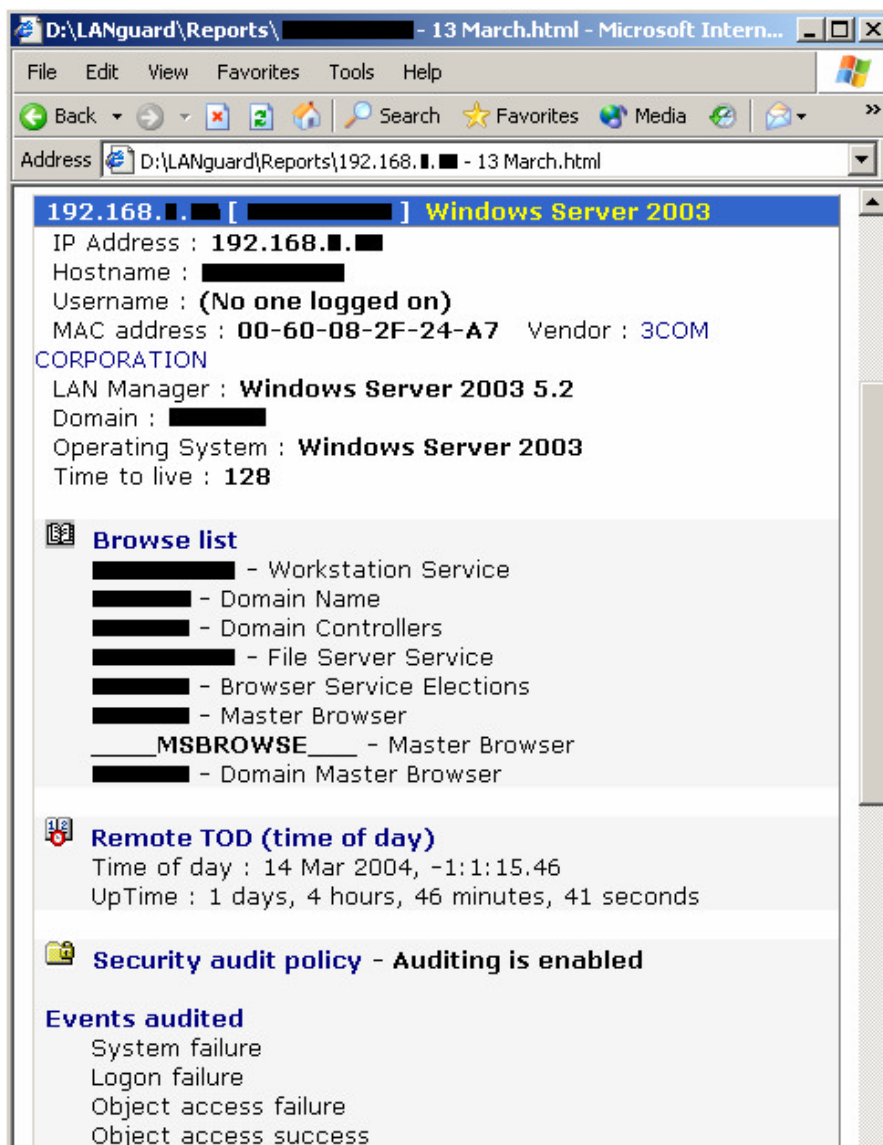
D:\LANguard\Reports\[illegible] - 13 March.html - Microsoft Intern...

File Edit View Favorites Tools Help

Back Search Favorites Media

Address D:\LANguard\Reports\192.168.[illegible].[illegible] - 13 March.html

192.168.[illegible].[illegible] [ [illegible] ] Windows Server 2003

IP Address : 192.168.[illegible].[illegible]
Hostname : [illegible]
Username : (No one logged on)
MAC address : 00-60-08-2F-24-A7 Vendor : 3COM CORPORATION
LAN Manager : Windows Server 2003 5.2
Domain : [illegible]
Operating System : Windows Server 2003
Time to live : 128

Browse list
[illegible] - Workstation Service
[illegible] - Domain Name
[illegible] - Domain Controllers
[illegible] - File Server Service
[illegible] - Browser Service Elections
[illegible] - Master Browser
_____MSBROWSE____ - Master Browser
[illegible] - Domain Master Browser

Remote TOD (time of day)
Time of day : 14 Mar 2004, -1:1:15.46
UpTime : 1 days, 4 hours, 46 minutes, 41 seconds

Security audit policy - Auditing is enabled

Events audited
System failure
Logon failure
Object access failure
Object access success